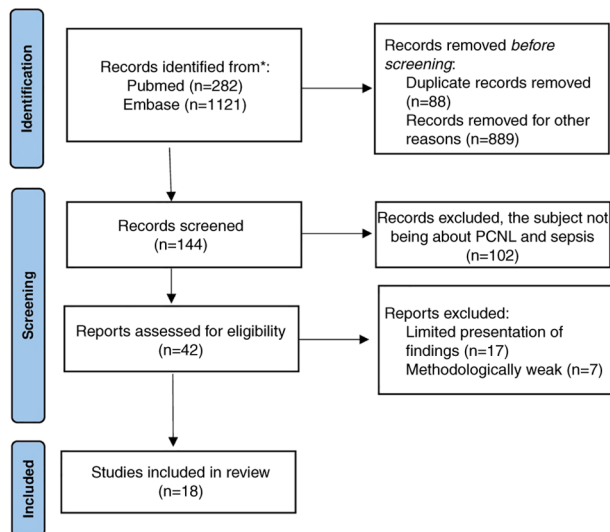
Identification

Records identified from*:
Pubmed (n=282)
Embase (n=1121)

Records removed *before screening*:
Duplicate records removed (n=88)
Records removed for other reasons (n=889)

Screening

Records screened
(n=144)

Records excluded, the subject not being about PCNL and sepsis
(n=102)

Reports assessed for eligibility
(n=42)

Reports excluded:
Limited presentation of findings (n=17)
Methodologically weak (n=7)

Included

Studies included in review
(n=18)